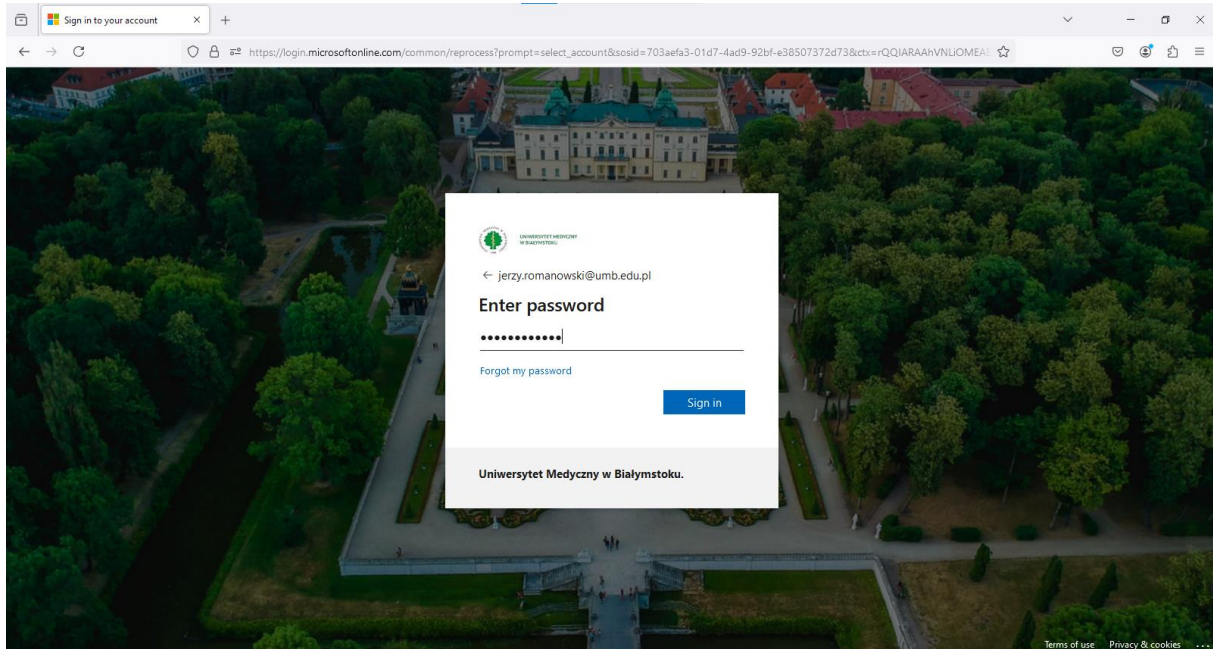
Sign in to your account

https://login.microsoftonline.com/common/reprocess?prompt=select_account&sosid=703aefa3-01d7-4ad9-92bf-e38507372d73&ctx=rQQIARAAhVNLiOMEAI

UNIWERSYTET MEDYCZNY W BIAŁYMSTOKU

← jerzy.romanowski@umb.edu.pl

Enter password

••••••••••••

Forgot my password

Sign in

Uniwersytet Medyczny w Białymstoku.

Terms of use Privacy & cookies ...